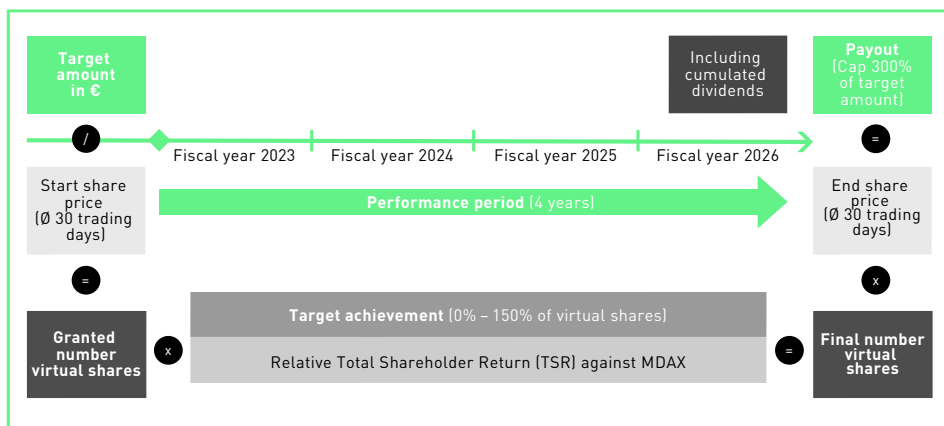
Target amount in €

Including cumulated dividends

Payout (Cap 300% of target amount)

/

=

Fiscal year 2023

Fiscal year 2024

Fiscal year 2025

Fiscal year 2026

Start share price (Ø 30 trading days)

Performance period (4 years)

End share price (Ø 30 trading days)

=

x

Granted number virtual shares

x

Target achievement (0% – 150% of virtual shares)

Relative Total Shareholder Return (TSR) against MDAX

=

Final number virtual shares